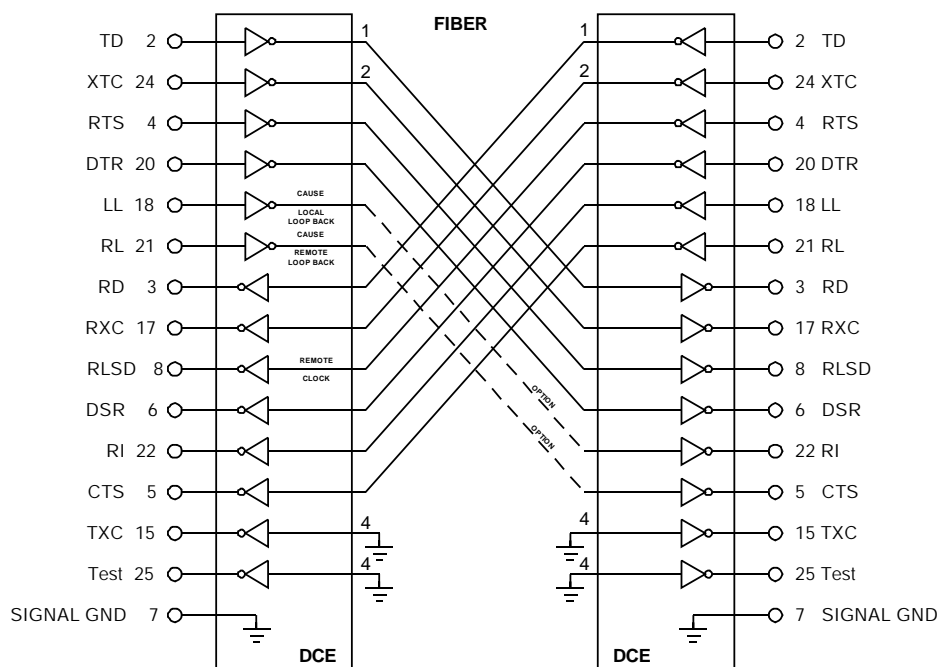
FIBER

TD 2
XTC 24
RTS 4
DTR 20
LL 18
RL 21
RD 3
RXC 17
RLSD 8
DSR 6
RI 22
CTS 5
TXC 15
Test 25
SIGNAL GND 7

1
2
CAUSE
LOCAL LOOP BACK
CAUSE
REMOTE LOOP BACK
REMOTE
CLOCK
4
4

DCE

1
2
OPTION
OPTION
4
4

2 TD
24 XTC
4 RTS
20 DTR
18 LL
21 RL
3 RD
17 RXC
8 RLSD
6 DSR
22 RI
5 CTS
15 TXC
25 Test
7 SIGNAL GND

DCE